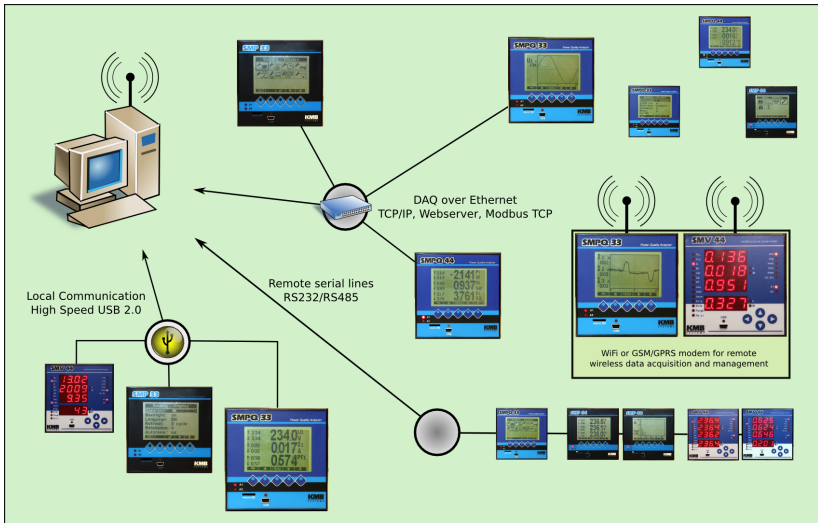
SMP 33

SMPQ 33
Power Quality Analyzer

SMV 44

SMP 33

SMP 33

DAQ over Ethernet
TCP/IP, Webserver, Modbus TCP

SMPQ 44
Power Quality Analyzer
2141
0937
3761

Remote serial lines
RS232/RS485

SMPQ 33
Power Quality Analyzer

SMV 44
0.136
0.018
0.951
0.327

WiFi or GSM/GPRS modem for remote wireless data acquisition and management

Local Communication
High Speed USB 2.0

SMV 44
13.02
20.09
9.35
43

SMP 33

SMPQ 33
Power Quality Analyzer
234.0
0017
0674

KMB

SMP 33

SMP 44

SMP 33

SMV 44

SMV 44